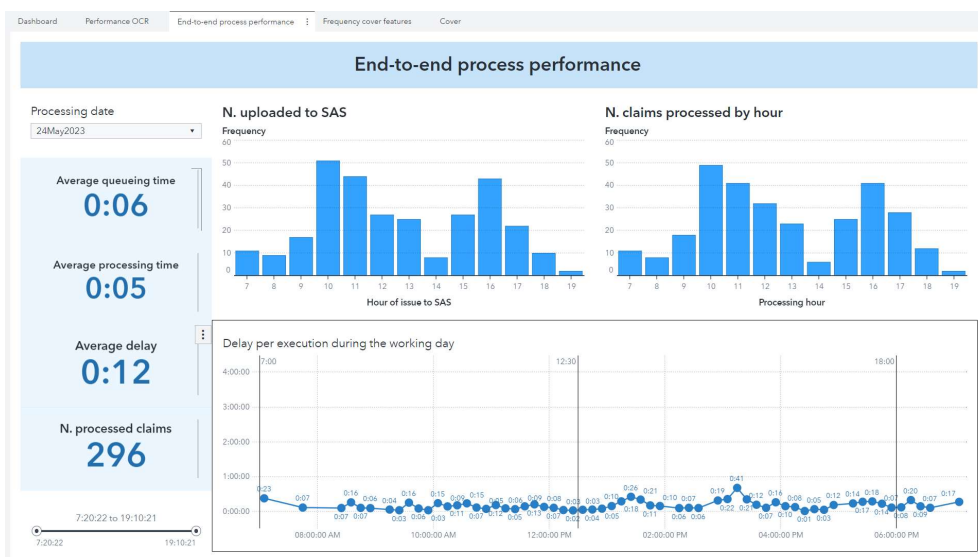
Dashboard | Performance OCR | End-to-end process performance | Frequency cover features | Cover

End-to-end process performance

Processing date
24May2023

Average queueing time
0:06

Average processing time
0:05

Average delay
0:12

N. processed claims
296

7:20:22 to 19:10:21
7:20:22
19:10:21

N. uploaded to SAS
Frequency
60
50
40
30
20
10
0
7 8 9 10 11 12 13 14 15 16 17 18 19
Hour of issue to SAS

N. claims processed by hour
Frequency
60
50
40
30
20
10
0
7 8 9 10 11 12 13 14 15 16 17 18 19
Processing hour

Delay per execution during the working day
7:00
12:30
18:00
4:00:00
3:00:00
2:00:00
1:00:00
0:00:00
0:23 0:07 0:16 0:07 0:07 0:06 0:04 0:03 0:16 0:06 0:03 0:15 0:11 0:09 0:07 0:15 0:05 0:12 0:06 0:05 0:09 0:13 0:08 0:07 0:03 0:02 0:03 0:04 0:10 0:05 0:26 0:18 0:21 0:11 0:10 0:06 0:07 0:06 0:19 0:22 0:41 0:21 0:12 0:07 0:16 0:10 0:08 0:01 0:05 0:03 0:12 0:14 0:17 0:18 0:14 0:07 0:08 0:20 0:07 0:17
08:00:00 AM
10:00:00 AM
12:00:00 PM
02:00:00 PM
04:00:00 PM
06:00:00 PM